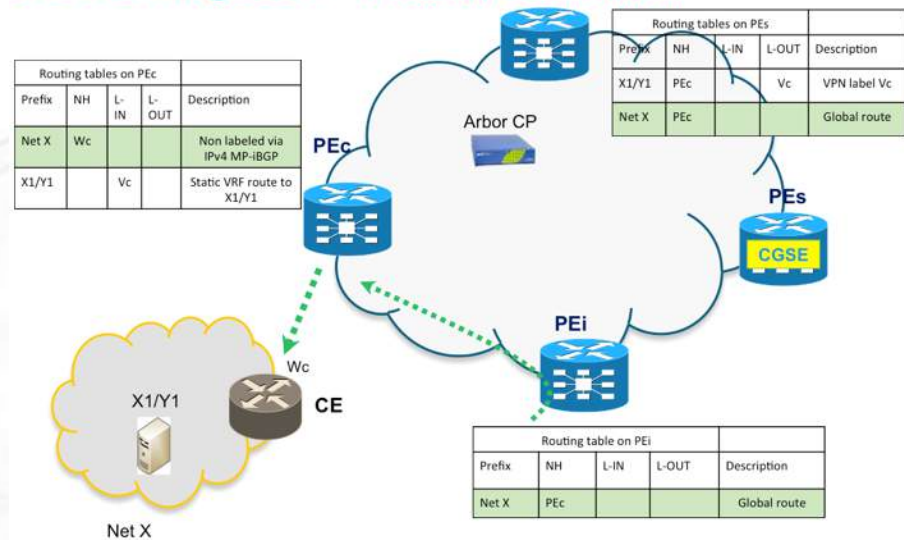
Routing tables on PEc

| Prefix | NH | L-IN | L-OUT | Description |
|---|---|---|---|---|
| Net X | Wc | | | Non labeled via IPv4 MP-iBGP |
| X1/Y1 | | Vc | | Static VRF route to X1/Y1 |

Routing tables on PEs

| Prefix | NH | L-IN | L-OUT | Description |
|---|---|---|---|---|
| X1/Y1 | PEc | | Vc | VPN label Vc |
| Net X | PEc | | | Global route |

Arbor CP

PEc

PEs

CGSE

PEi

Wc

CE

X1/Y1

Net X

Routing table on PEi

| Prefix | NH | L-IN | L-OUT | Description |
|---|---|---|---|---|
| Net X | PEc | | | Global route |